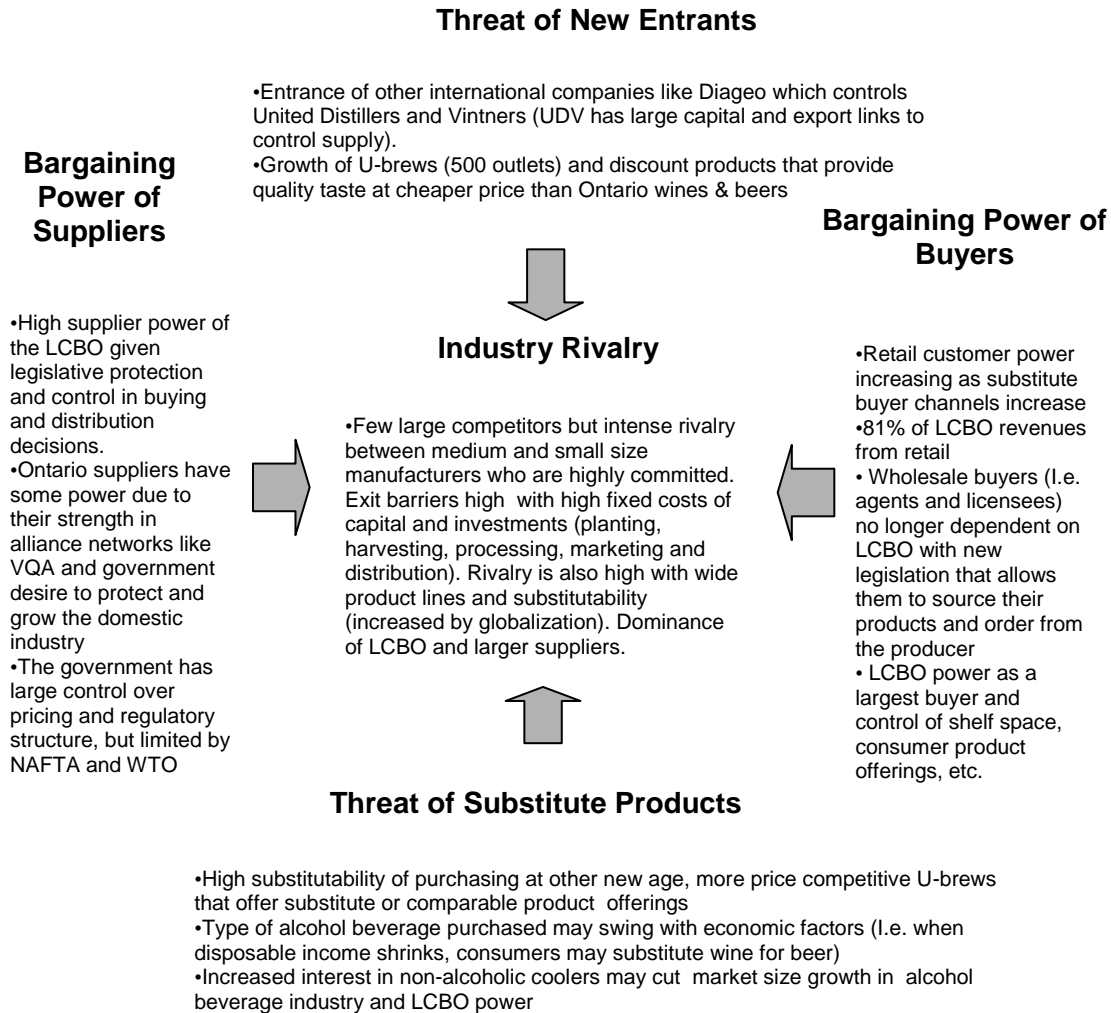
Threat of New Entrants

•Entrance of other international companies like Diageo which controls United Distillers and Vintners (UDV has large capital and export links to control supply).
•Growth of U-brews (500 outlets) and discount products that provide quality taste at cheaper price than Ontario wines & beers

Bargaining Power of Suppliers

•High supplier power of the LCBO given legislative protection and control in buying and distribution decisions.
•Ontario suppliers have some power due to their strength in alliance networks like VQA and government desire to protect and grow the domestic industry
•The government has large control over pricing and regulatory structure, but limited by NAFTA and WTO

Industry Rivalry

•Few large competitors but intense rivalry between medium and small size manufacturers who are highly committed. Exit barriers high with high fixed costs of capital and investments (planting, harvesting, processing, marketing and distribution). Rivalry is also high with wide product lines and substitutability (increased by globalization). Dominance of LCBO and larger suppliers.

Bargaining Power of Buyers

•Retail customer power increasing as substitute buyer channels increase
•81% of LCBO revenues from retail
• Wholesale buyers (I.e. agents and licensees) no longer dependent on LCBO with new legislation that allows them to source their products and order from the producer
• LCBO power as a largest buyer and control of shelf space, consumer product offerings, etc.

Threat of Substitute Products

•High substitutability of purchasing at other new age, more price competitive U-brews that offer substitute or comparable product offerings
•Type of alcohol beverage purchased may swing with economic factors (I.e. when disposable income shrinks, consumers may substitute wine for beer)
•Increased interest in non-alcoholic coolers may cut market size growth in alcohol beverage industry and LCBO power